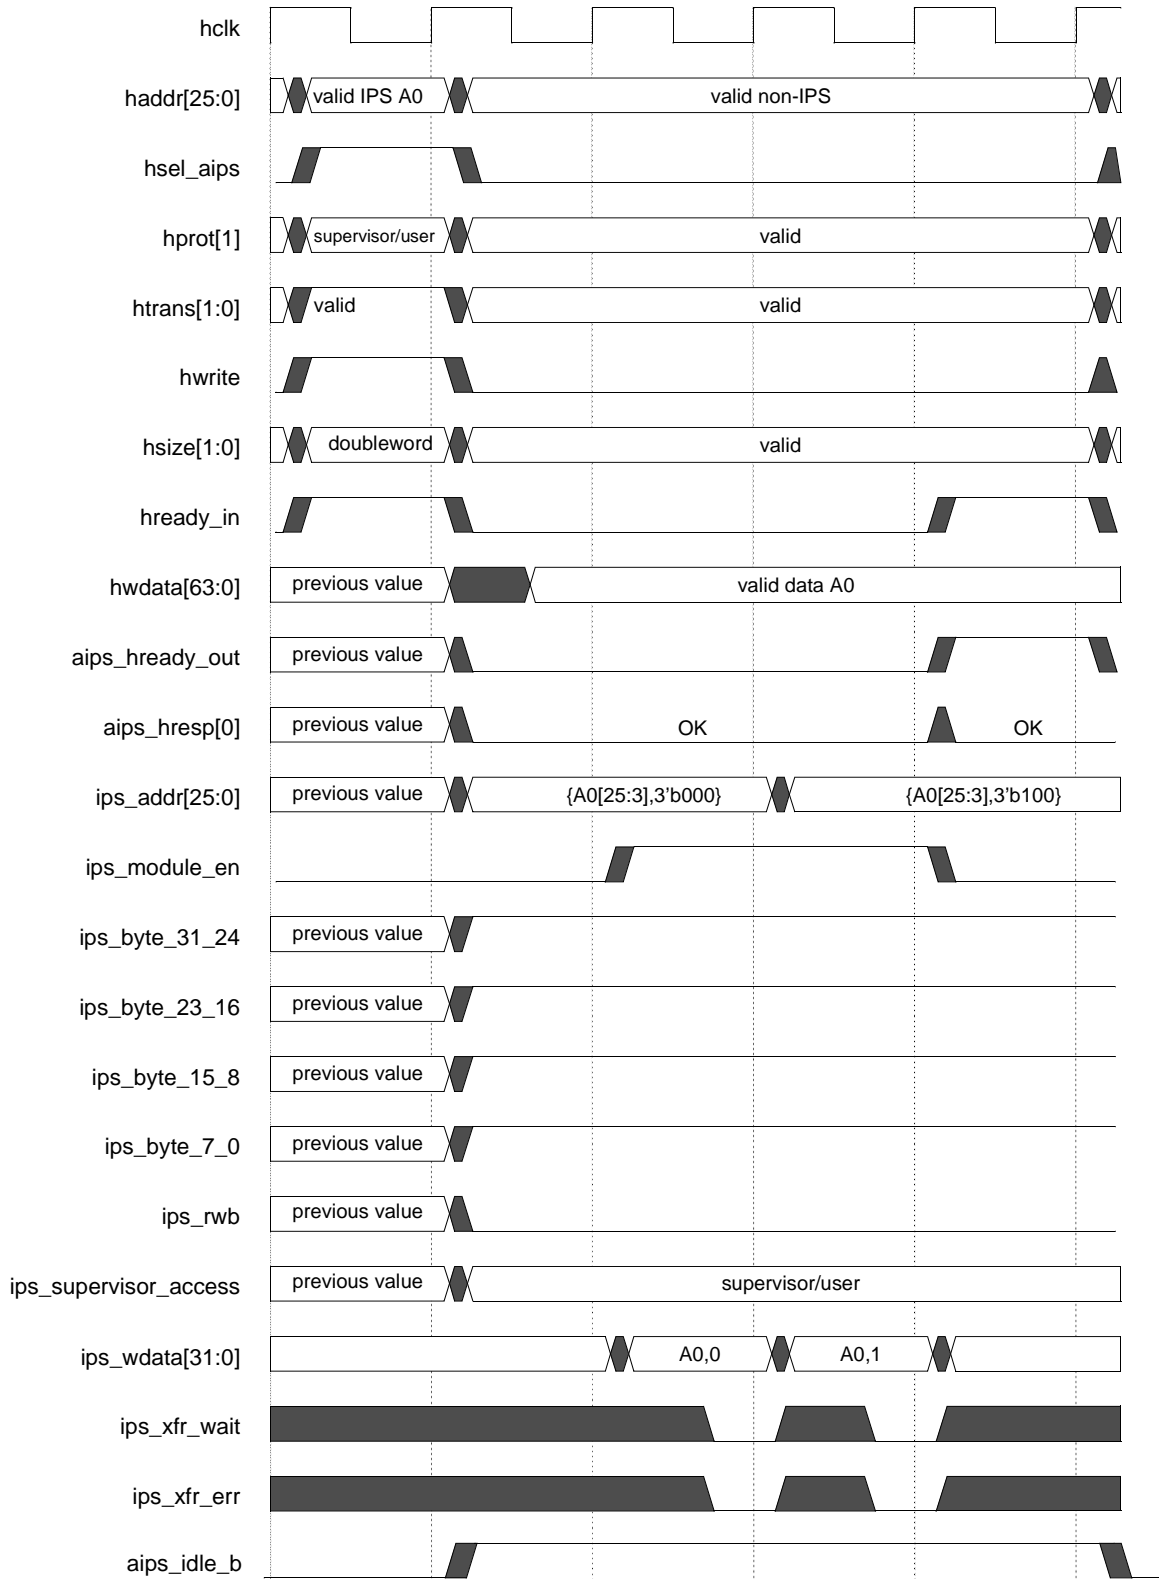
hclk

haddr[25:0] valid IPS A0 valid non-IPS

hsel_aips

hprot[1] supervisor/user valid

htrans[1:0] valid valid

hwrite

hsize[1:0] doubleword valid

hready_in

hwdata[63:0] previous value valid data A0

aips_hready_out previous value

aips_hresp[0] previous value OK OK

ips_addr[25:0] previous value {A0[25:3],3'b000} {A0[25:3],3'b100}

ips_module_en

ips_byte_31_24 previous value

ips_byte_23_16 previous value

ips_byte_15_8 previous value

ips_byte_7_0 previous value

ips_rwb previous value

ips_supervisor_access previous value supervisor/user

ips_wdata[31:0] A0,0 A0,1

ips_xfr_wait

ips_xfr_err

aips_idle_b